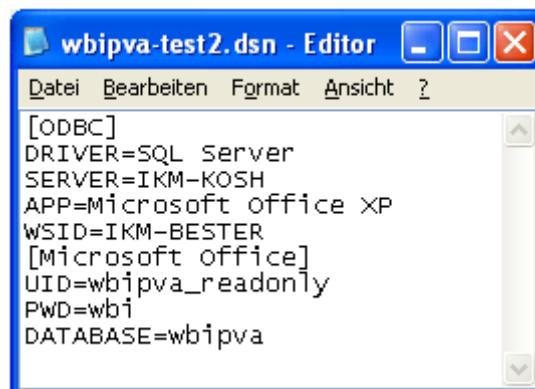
wbipva-test2.dsn - Editor

Datei Bearbeiten Format Ansicht ?

[ODBC]
DRIVER=SQL Server
SERVER=IKM-KOSH
APP=Microsoft Office XP
WSID=IKM-BESTER
[Microsoft Office]
UID=wbipva_readonly
PWD=wbi
DATABASE=wbipva